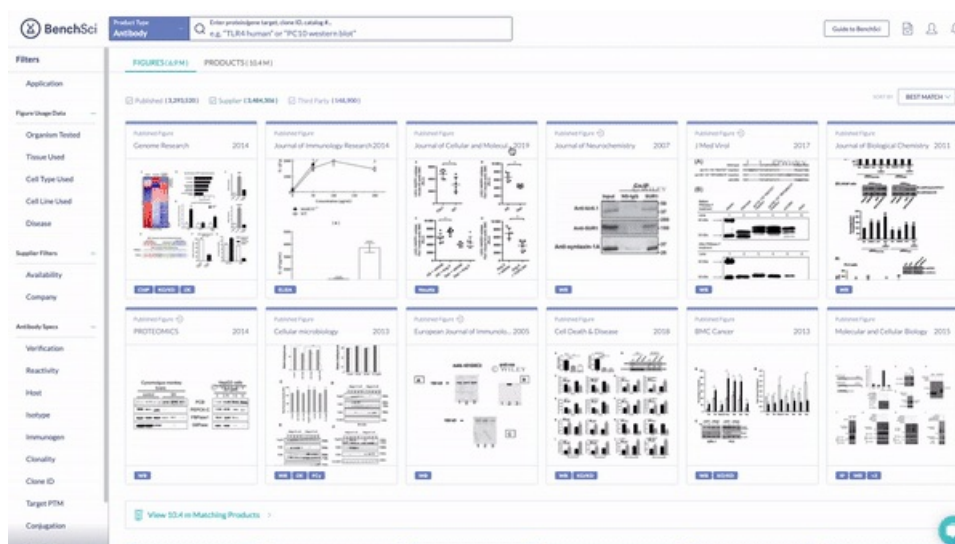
BenchSci

Product Type
Antibody

Enter protein/gene target, clone ID, catalog #...
e.g. "TLR4 human" or "PC10 western blot"

Guide to BenchSci

Filters

Application

Figure Usage Data

Organism Tested

Tissue Used

Cell Type Used

Cell Line Used

Disease

Supplier Filters

Availability

Company

Antibody Specs

Verification

Reactivity

Host

Isotype

Immunogen

Clonality

Clone ID

Target PTM

Conjugation

FIGURES (6.9 M)   PRODUCTS (10.4 M)

Published (3,293,530)   Supplier (3,484,306)   Third Party (148,900)

SORT BY   BEST MATCH

Published Figure
Genome Research 2014
ChIP   KD/KO   IHC

Published Figure
Journal of Immunology Research 2014
ELISA

Published Figure
Journal of Cellular and Molecul... 2019
Healthy

Published Figure
Journal of Neurochemistry 2007
Anti-Arc
Anti-MAP2
Anti-synaptotagmin
WB

Published Figure
J Med Virol 2017
WB

Published Figure
Journal of Biological Chemistry 2011
WB

Published Figure
PROTEOMICS 2014
WB

Published Figure
Cellular microbiology 2013
WB   IHC   FCs

Published Figure
European Journal of Immunolo... 2005
WILEY
WB

Published Figure
Cell Death & Disease 2018
WB   KD/KO

Published Figure
BMC Cancer 2013
WB   KD/KO

Published Figure
Molecular and Cellular Biology 2015
IP   WB   +2

View 10.4 m Matching Products